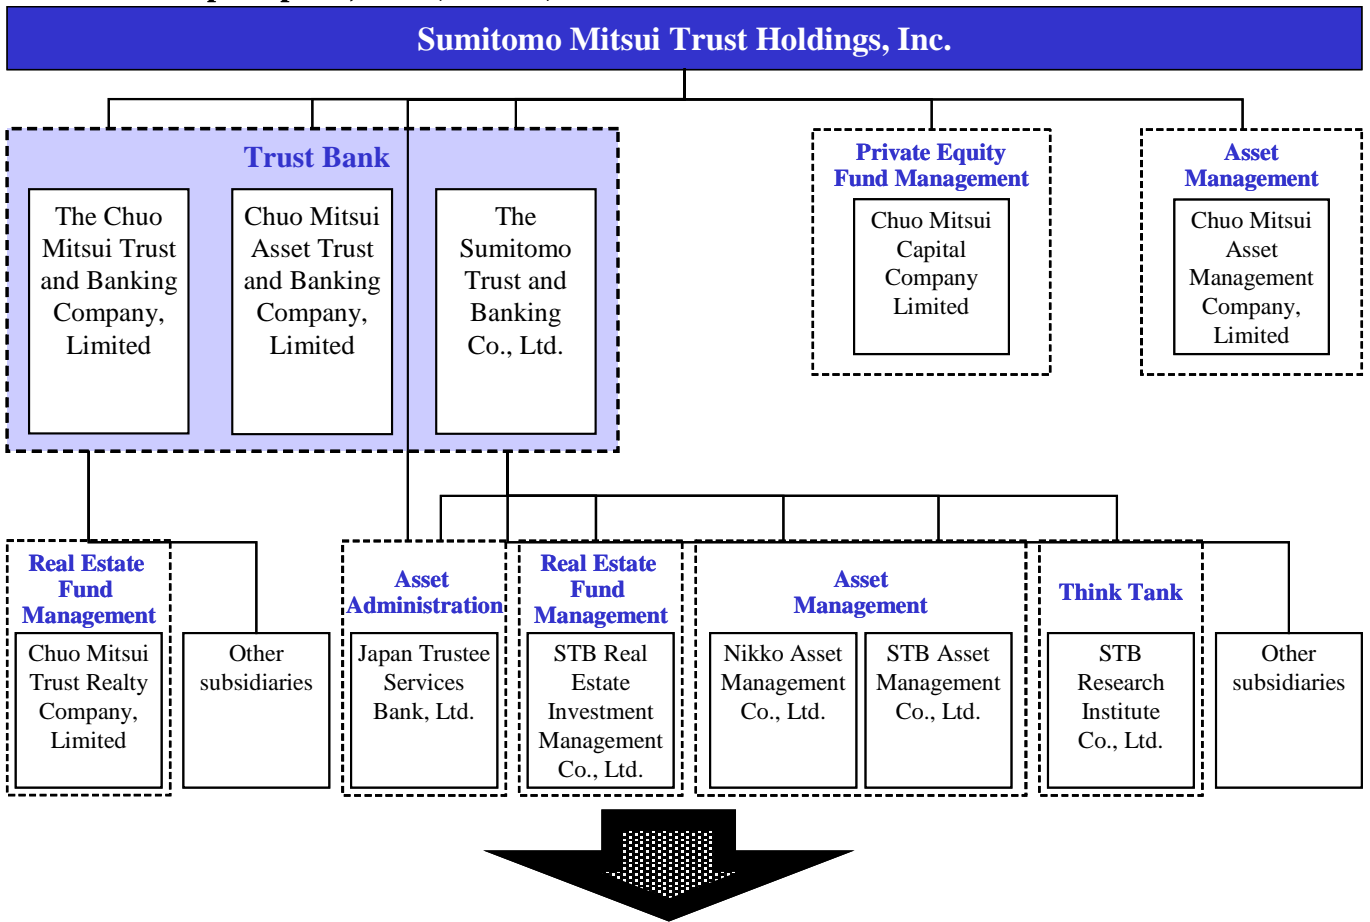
Sumitomo Mitsui Trust Holdings, Inc.

Trust Bank

The Chuo Mitsui Trust and Banking Company, Limited

Chuo Mitsui Asset Trust and Banking Company, Limited

The Sumitomo Trust and Banking Co., Ltd.

Private Equity Fund Management

Chuo Mitsui Capital Company Limited

Asset Management

Chuo Mitsui Asset Management Company, Limited

Real Estate Fund Management

Chuo Mitsui Trust Realty Company, Limited

Other subsidiaries

Asset Administration

Japan Trustee Services Bank, Ltd.

Real Estate Fund Management

STB Real Estate Investment Management Co., Ltd.

Asset Management

Nikko Asset Management Co., Ltd.

STB Asset Management Co., Ltd.

Think Tank

STB Research Institute Co., Ltd.

Other subsidiaries